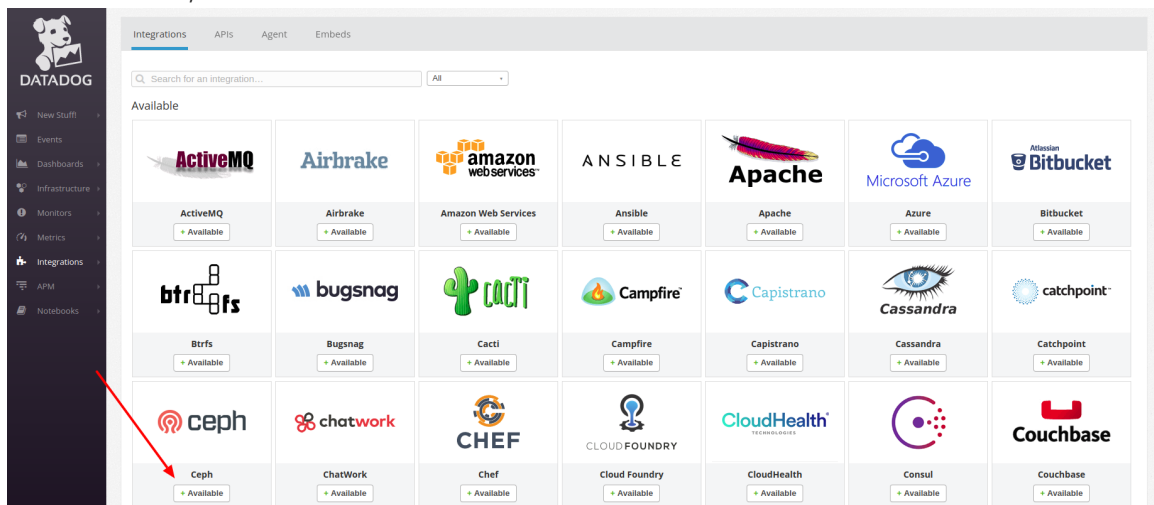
DATADOG

New Stuff!
Events
Dashboards
Infrastructure
Monitors
Metrics
Integrations
APM
Notebooks

Integrations APIs Agent Embeds

Search for an integration...
All

Available

ActiveMQ
ActiveMQ
+ Available

Airbrake
Airbrake
+ Available

amazon web services
Amazon Web Services
+ Available

ANSIBLE
Ansible
+ Available

Apache
Apache
+ Available

Microsoft Azure
Azure
+ Available

Atlassian Bitbucket
Bitbucket
+ Available

btrfs
Btrfs
+ Available

bugsnag
Bugsnag
+ Available

CACTI
Cacti
+ Available

Campfire
Campfire
+ Available

Capistrano
Capistrano
+ Available

Cassandra
Cassandra
+ Available

catchpoint
Catchpoint
+ Available

ceph
Ceph
+ Available

chatwork
ChatWork
+ Available

CHEF
Chef
+ Available

CLOUD FOUNDRY
Cloud Foundry
+ Available

CloudHealth TECHNOLOGIES
CloudHealth
+ Available

Consul
+ Available

Couchbase
Couchbase
+ Available